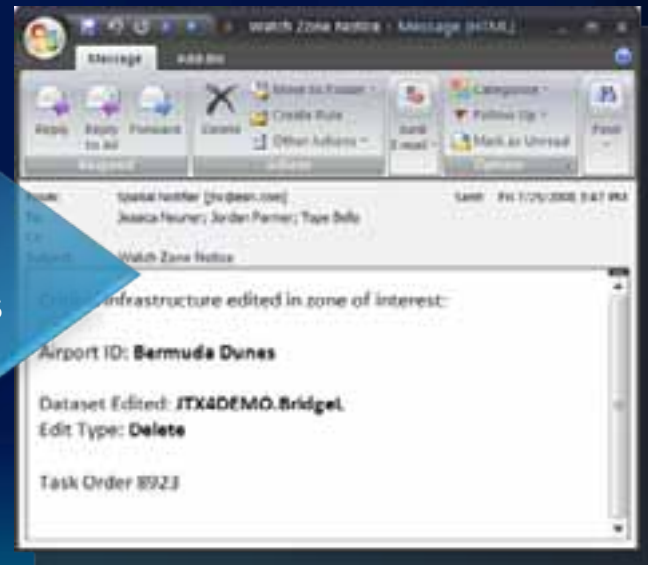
Watch Zone Notice - Message (HTML)

Message
Add-Ins

Reply
Reply to All
Forward
Respond

Delete
Move to Folder
Create Rule
Other Actions
Actions

Send E-mail

Categorize
Follow Up
Mark as Unread
Options

Find

From: Spatial Notifier [jtx@esri.com]
To: Jessica Neuner; Jordan Parmer; Tope Bello
Cc:
Subject: Watch Zone Notice

Sent: Fri 7/25/2008 3:47 PM

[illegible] infrastructure edited in zone of interest:

Airport ID: Bermuda Dunes

Dataset Edited: JTX4DEMO.BridgeL
Edit Type: Delete

Task Order 8923